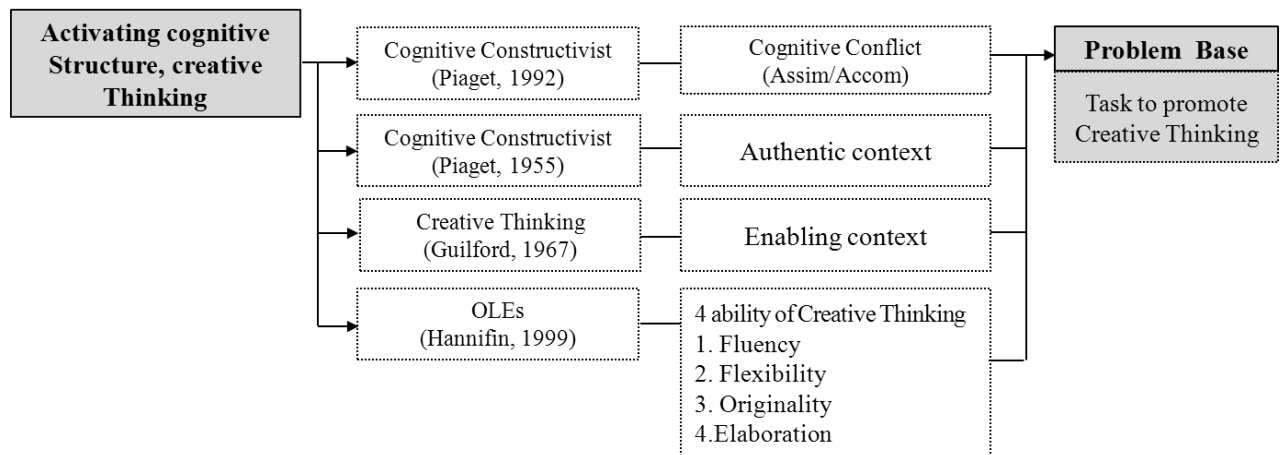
Activating cognitive Structure, creative Thinking

Cognitive Constructivist (Piaget, 1992)

Cognitive Conflict (Assim/Accom)

Cognitive Constructivist (Piaget, 1955)

Authentic context

Creative Thinking (Guilford, 1967)

Enabling context

OLEs (Hannifin, 1999)

4 ability of Creative Thinking
1. Fluency
2. Flexibility
3. Originality
4.Elaboration

Problem Base

Task to promote Creative Thinking